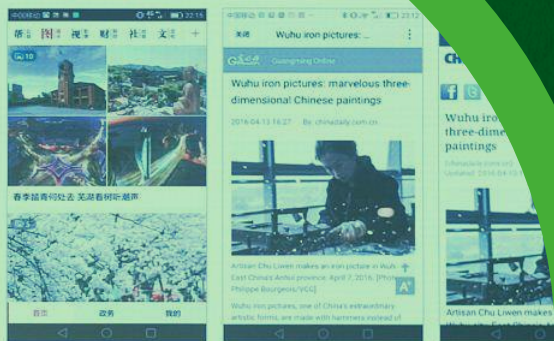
中国移动 22:15
荐 图 视 财 社 文 +
10
春季踏青何处去 芜湖看樱花赏
首页 政务 我的

22:12
关闭 Wuhu iron pictures: ...
Guangming Online
Wuhu iron pictures: marvelous three-dimensional Chinese paintings
2016-04-13 16:27 By: chinadaily.com.cn
Artisan Chu Liwen makes an iron picture in Wuhu, East China's Anhui province, April 7, 2016. [Photo/ Philippe Bourgeois/VCG]
Wuhu iron pictures, one of China's extraordinary artistic forms, are made with hammers instead of

CH
Wuhu iron pictures: marvelous three-dime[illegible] paintings
chinadaily.com.cn
Updated: 2016-04-13
Artisan Chu Liwe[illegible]